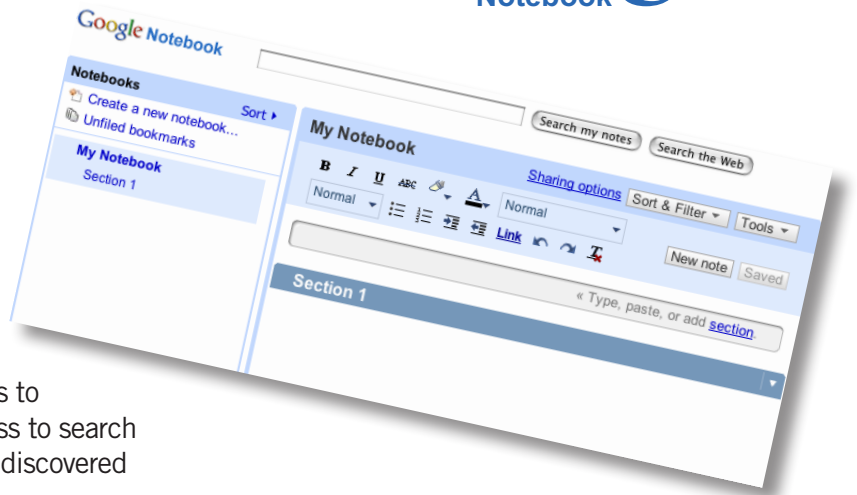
Notebook

Google Notebook

Notebooks

Sort ▸

Create a new notebook...

Unfiled bookmarks

My Notebook

Section 1

Search my notes

Search the Web

My Notebook

B I U ABC

Sharing options

Sort & Filter ▾

Tools ▾

Normal ▾

Normal

Link

New note

Saved

Section 1

« Type, paste, or add section

s to

ss to search

discovered